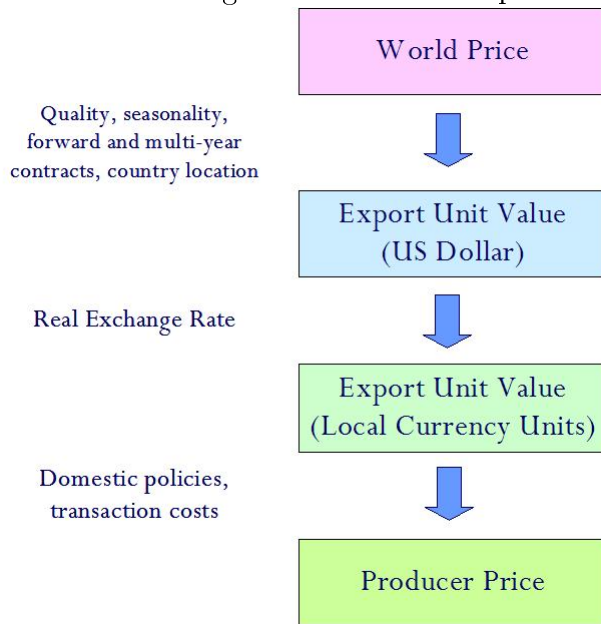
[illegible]

World Price

Quality, seasonality, forward and multi-year contracts, country location

Export Unit Value (US Dollar)

Real Exchange Rate

Export Unit Value (Local Currency Units)

Domestic policies, transaction costs

Producer Price